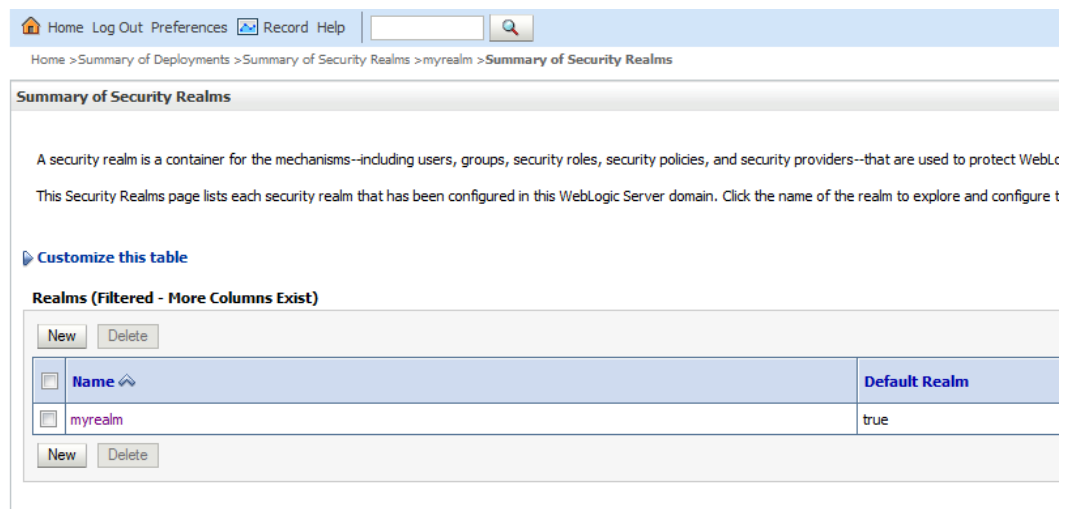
Home Log Out Preferences Record Help

Home >Summary of Deployments >Summary of Security Realms >myrealm >**Summary of Security Realms**

Summary of Security Realms

A security realm is a container for the mechanisms--including users, groups, security roles, security policies, and security providers--that are used to protect WebLo

This Security Realms page lists each security realm that has been configured in this WebLogic Server domain. Click the name of the realm to explore and configure t

Customize this table

Realms (Filtered - More Columns Exist)

New Delete

| | Name | Default Realm |
|---|---|---|
| | myrealm | true |

New Delete